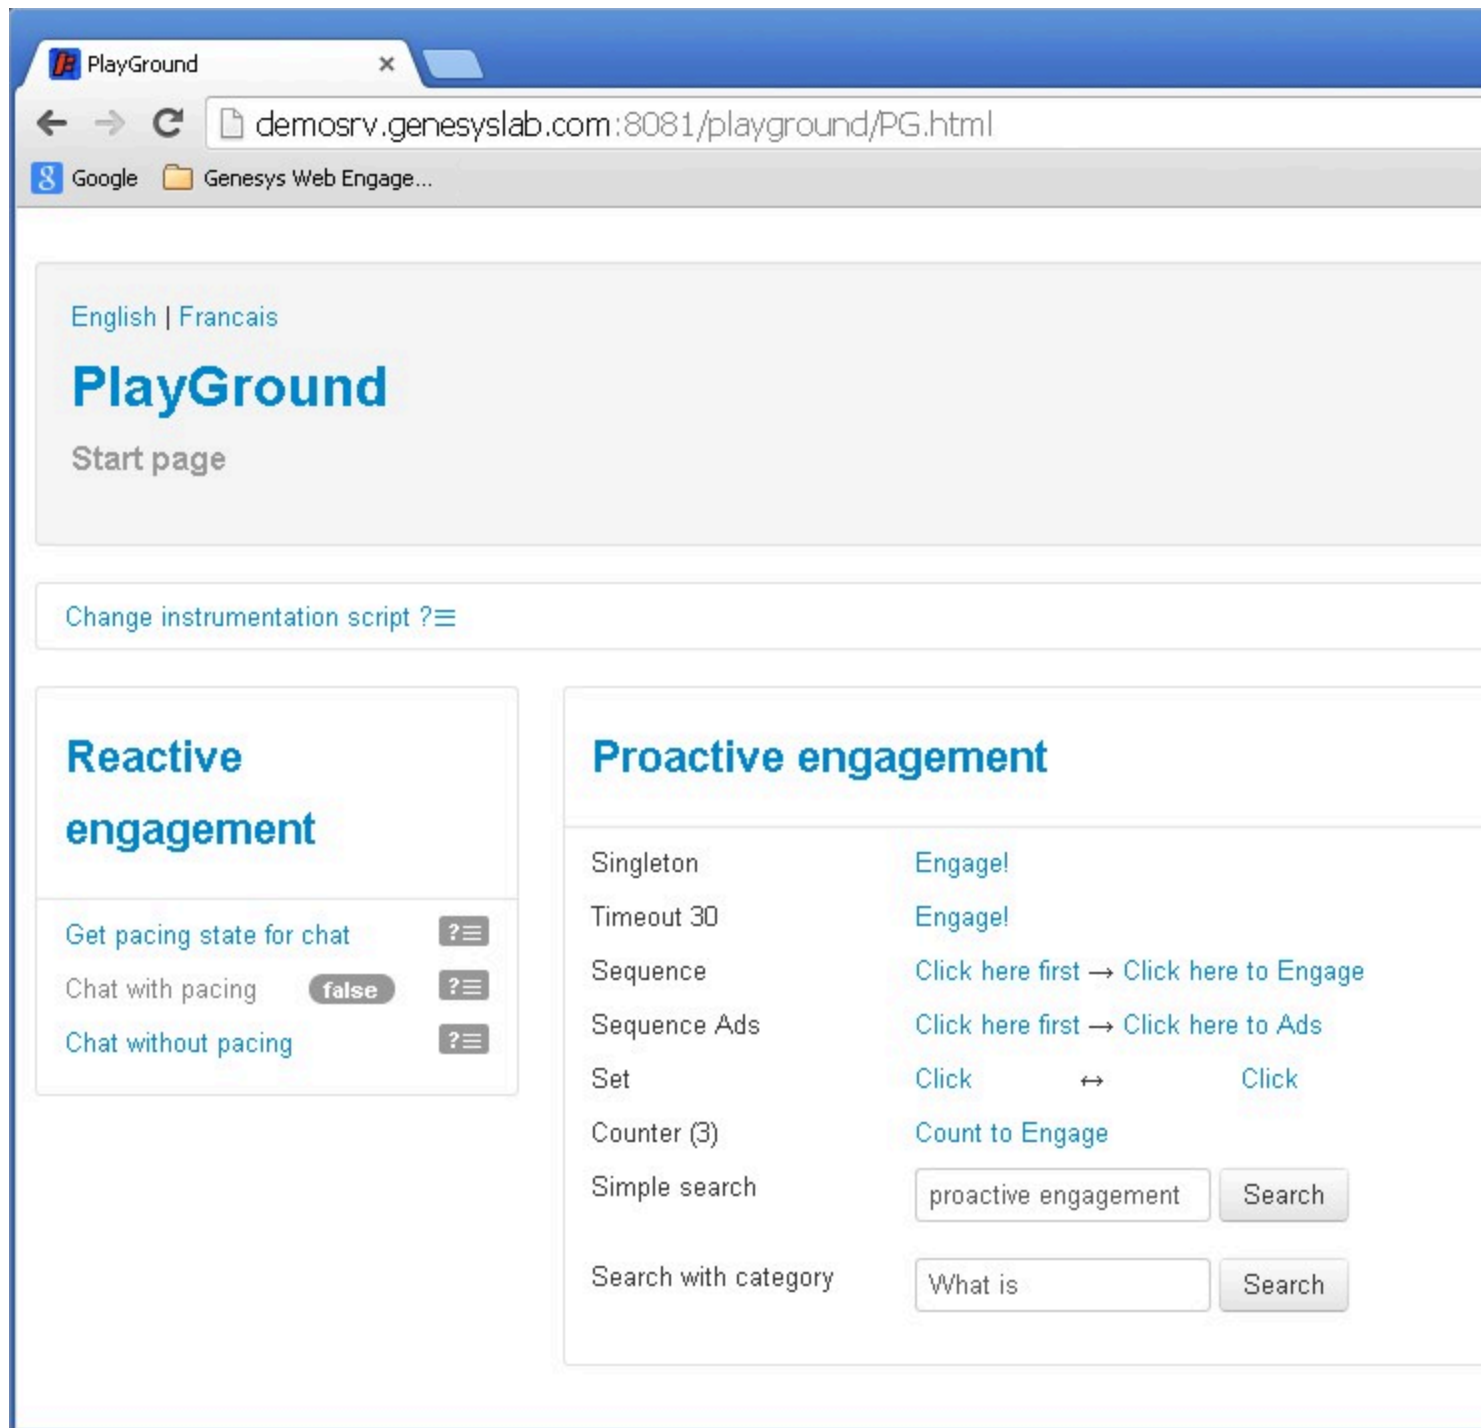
PlayGround ×

demosrv.genesyslab.com:8081/playground/PG.html

Google Genesys Web Engage...

English | Francais

PlayGround

Start page

Change instrumentation script ?≡

Reactive engagement

Get pacing state for chat ?≡

Chat with pacing false ?≡

Chat without pacing ?≡

Proactive engagement

| | |
|---|---|
| Singleton | Engage! |
| Timeout 30 | Engage! |
| Sequence | Click here first → Click here to Engage |
| Sequence Ads | Click here first → Click here to Ads |
| Set | Click ↔ Click |
| Counter (3) | Count to Engage |
| Simple search | proactive engagement Search |
| Search with category | What is Search |